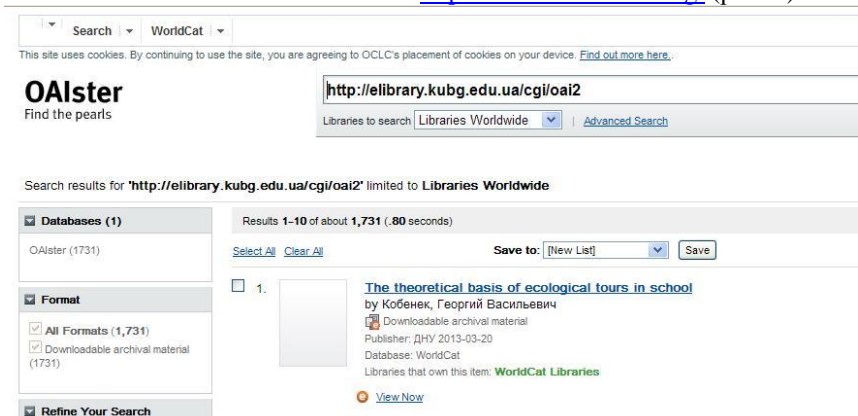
Search | WorldCat

This site uses cookies. By continuing to use the site, you are agreeing to OCLC's placement of cookies on your device. Find out more here.

OAIster
Find the pearls

http://elibrary.kubg.edu.ua/cgi/oai2

Libraries to search Libraries Worldwide | Advanced Search

Search results for 'http://elibrary.kubg.edu.ua/cgi/oai2' limited to Libraries Worldwide

Databases (1)

OAIster (1731)

Format

All Formats (1,731)
Downloadable archival material (1731)

Refine Your Search

Results 1-10 of about 1,731 (.80 seconds)

Select All Clear All

Save to: [New List] Save

1. The theoretical basis of ecological tours in school
by Кобенек, Георгий Васильевич
Downloadable archival material
Publisher: ДНУ 2013-03-20
Database: WorldCat
Libraries that own this item: WorldCat Libraries

View Now